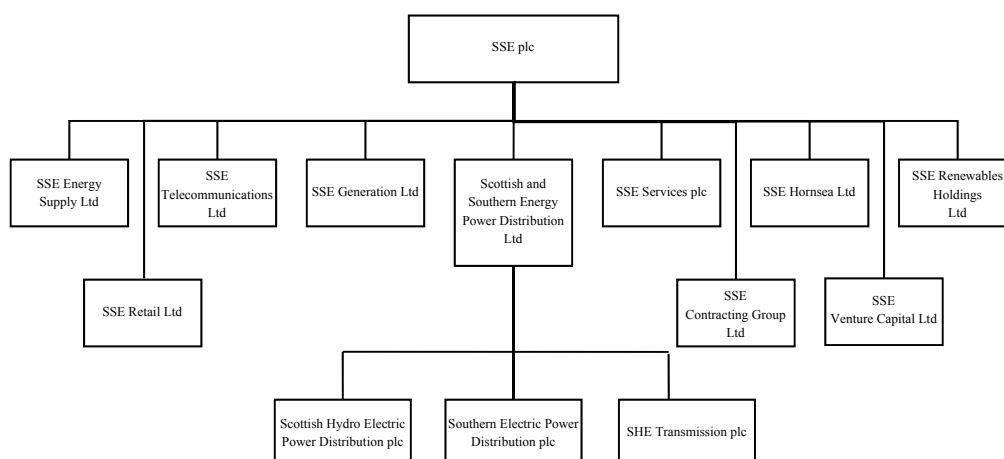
SSE plc

SSE Energy Supply Ltd

SSE Retail Ltd

SSE Telecommunications Ltd

SSE Generation Ltd

Scottish and Southern Energy Power Distribution Ltd

SSE Services plc

SSE Contracting Group Ltd

SSE Hornsea Ltd

SSE Venture Capital Ltd

SSE Renewables Holdings Ltd

Scottish Hydro Electric Power Distribution plc

Southern Electric Power Distribution plc

SHE Transmission plc